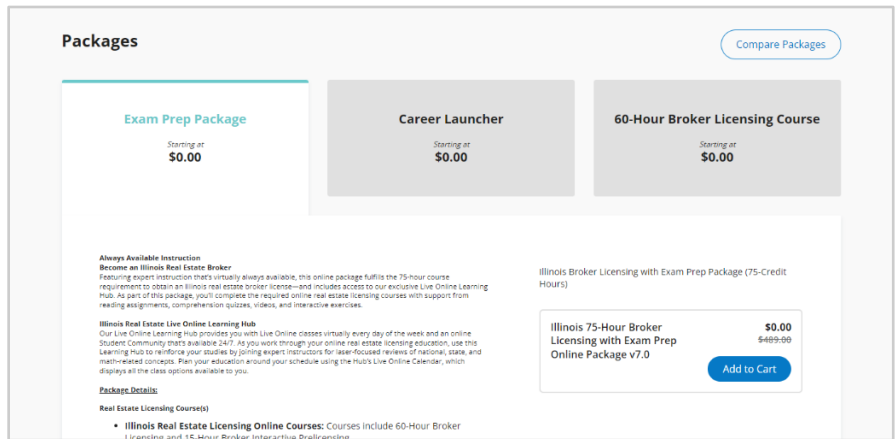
Packages

Compare Packages

Exam Prep Package
Starting at
$0.00

Career Launcher
Starting at
$0.00

60-Hour Broker Licensing Course
Starting at
$0.00

Always Available Instruction
Become an Illinois Real Estate Broker
Featuring expert instruction that's virtually always available, this online package fulfills the 75-hour course requirement to obtain an Illinois real estate broker license—and includes access to our exclusive Live Online Learning Hub. As part of this package, you'll complete the required online real estate licensing courses with support from reading assignments, comprehension quizzes, videos, and interactive exercises.

Illinois Real Estate Live Online Learning Hub
Our Live Online Learning Hub provides you with Live Online classes virtually every day of the week and an online Student Community that's available 24/7. As you work through your online real estate licensing education, use this Learning Hub to reinforce your studies by joining expert instructors for laser-focused reviews of national, state, and math-related concepts. Plan your education around your schedule using the Hub's Live Online Calendar, which displays all the class options available to you.

Package Details:

Real Estate Licensing Course(s)

• Illinois Real Estate Licensing Online Courses: Courses include 60-Hour Broker Licensing and 15-Hour Broker Interactive Prelicensing

Illinois Broker Licensing with Exam Prep Package (75-Credit Hours)

Illinois 75-Hour Broker Licensing with Exam Prep Online Package v7.0
$0.00
$489.00
Add to Cart